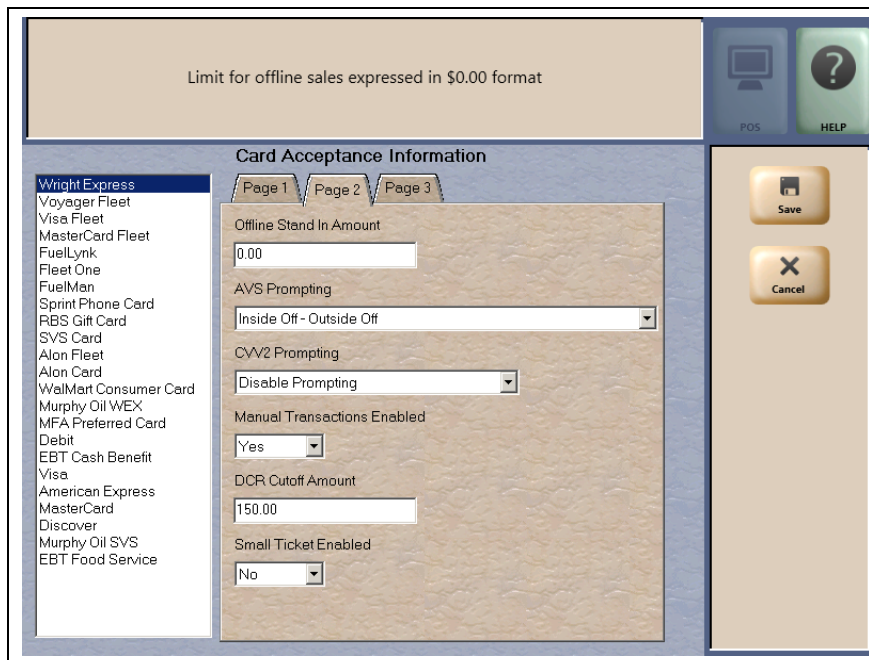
Limit for offline sales expressed in $0.00 format

POS

HELP

Card Acceptance Information

Wright Express
Voyager Fleet
Visa Fleet
MasterCard Fleet
FuelLynk
Fleet One
FuelMan
Sprint Phone Card
RBS Gift Card
SVS Card
Alon Fleet
Alon Card
WalMart Consumer Card
Murphy Oil WEX
MFA Preferred Card
Debit
EBT Cash Benefit
Visa
American Express
MasterCard
Discover
Murphy Oil SVS
EBT Food Service

Page 1 Page 2 Page 3

Offline Stand In Amount
0.00

AVS Prompting
Inside Off - Outside Off

CVV2 Prompting
Disable Prompting

Manual Transactions Enabled
Yes

DCR Cutoff Amount
150.00

Small Ticket Enabled
No

Save

Cancel